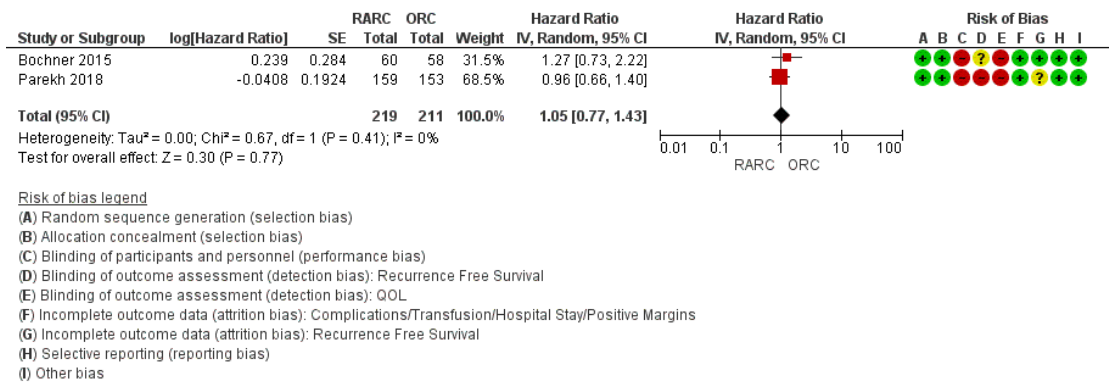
| Study or Subgroup | log[Hazard Ratio] | SE | RARC Total | ORC Total | Weight | Hazard Ratio IV, Random, 95% CI | Hazard Ratio IV, Random, 95% CI | Risk of Bias A B C D E F G H I |
|---|---|---|---|---|---|---|---|---|
| Bochner 2015 | 0.239 | 0.284 | 60 | 58 | 31.5% | 1.27 [0.73, 2.22] | | + + − ? − + + + + |
| Parekh 2018 | -0.0408 | 0.1924 | 159 | 153 | 68.5% | 0.96 [0.66, 1.40] | | + + − − − + ? + + |
| Total (95% CI) | | | 219 | 211 | 100.0% | 1.05 [0.77, 1.43] | | |

Heterogeneity: Tau² = 0.00; Chi² = 0.67, df = 1 (P = 0.41); I² = 0%
Test for overall effect: Z = 0.30 (P = 0.77)

0.01 0.1 1 10 100
RARC ORC

Risk of bias legend
(A) Random sequence generation (selection bias)
(B) Allocation concealment (selection bias)
(C) Blinding of participants and personnel (performance bias)
(D) Blinding of outcome assessment (detection bias): Recurrence Free Survival
(E) Blinding of outcome assessment (detection bias): QOL
(F) Incomplete outcome data (attrition bias): Complications/Transfusion/Hospital Stay/Positive Margins
(G) Incomplete outcome data (attrition bias): Recurrence Free Survival
(H) Selective reporting (reporting bias)
(I) Other bias